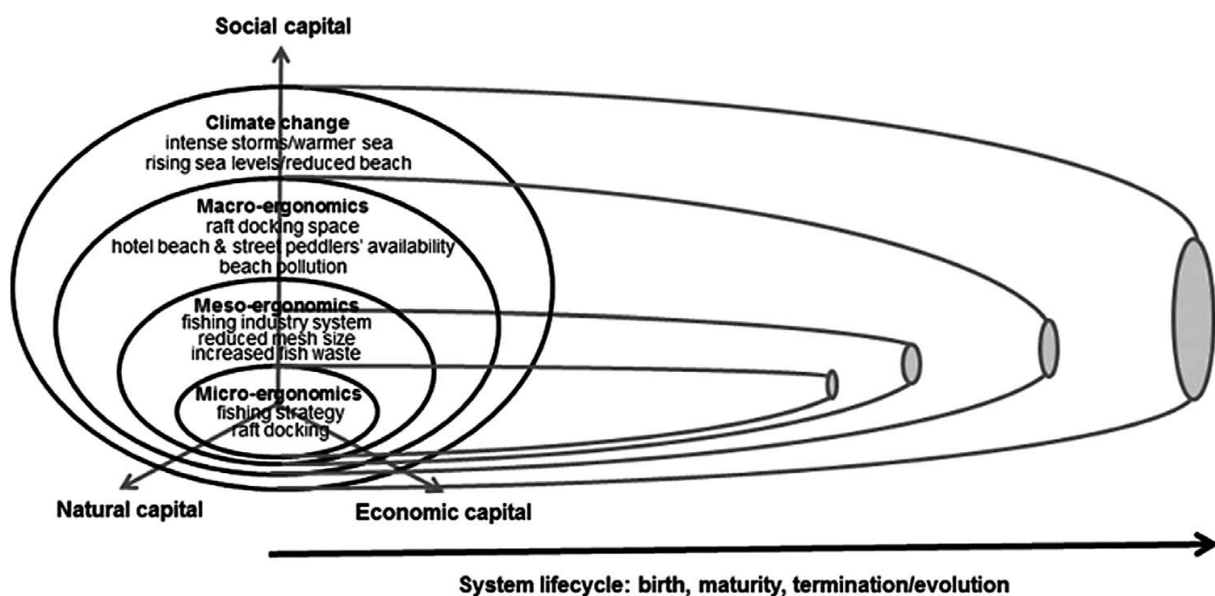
Social capital

Climate change
intense storms/warmer sea
rising sea levels/reduced beach

Macro-ergonomics
raft docking space
hotel beach & street peddlers' availability
beach pollution

Meso-ergonomics
fishing industry system
reduced mesh size
increased fish waste

Micro-ergonomics
fishing strategy
raft docking

Natural capital

Economic capital

System lifecycle: birth, maturity, termination/evolution